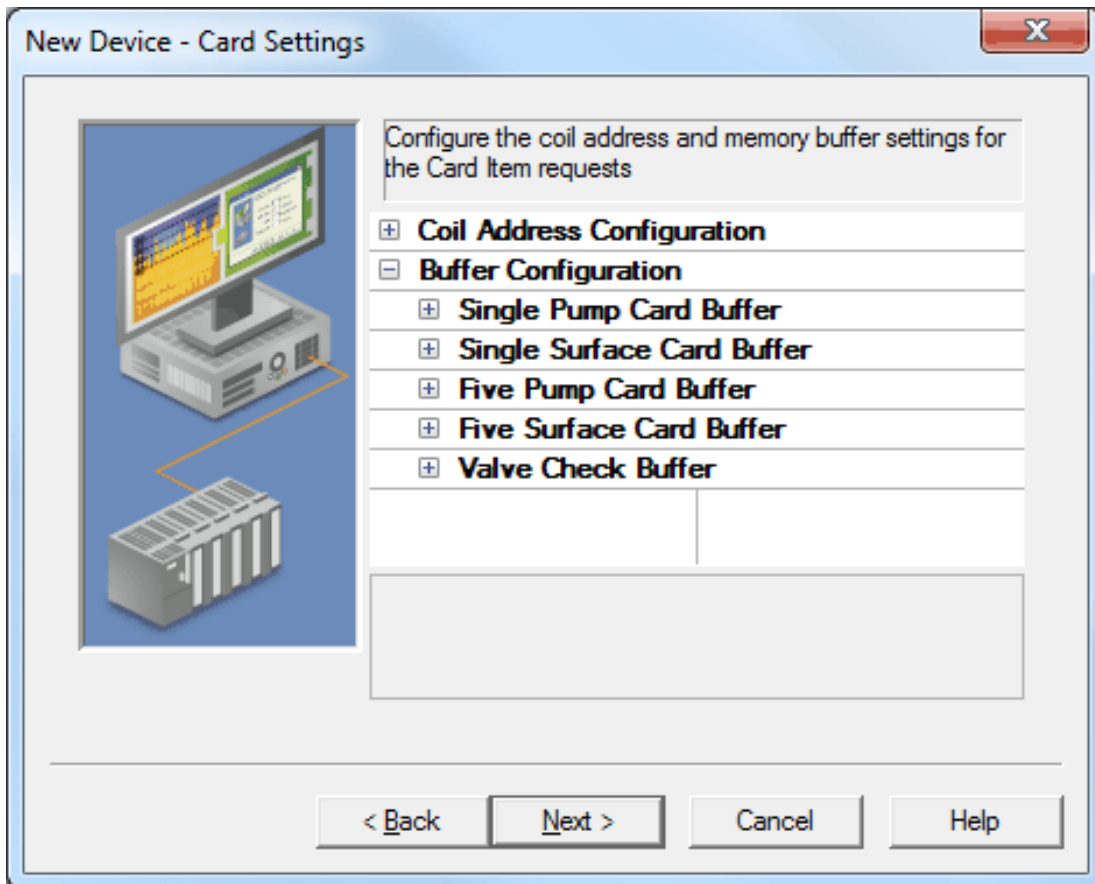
New Device - Card Settings

Configure the coil address and memory buffer settings for the Card Item requests

⊞ Coil Address Configuration
⊟ Buffer Configuration
⊞ Single Pump Card Buffer
⊞ Single Surface Card Buffer
⊞ Five Pump Card Buffer
⊞ Five Surface Card Buffer
⊞ Valve Check Buffer

< Back
Next >
Cancel
Help